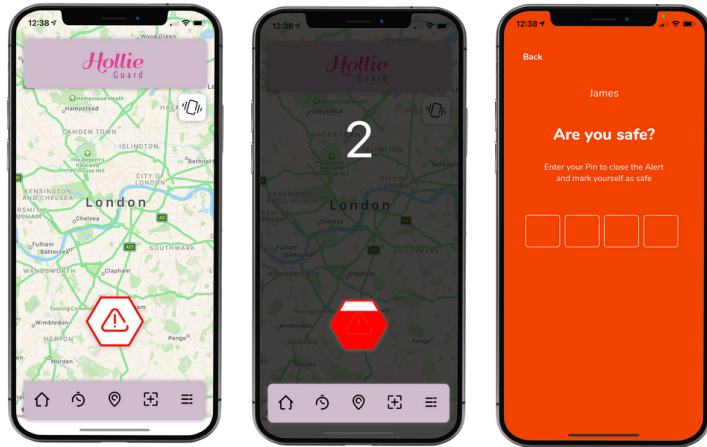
12:38

Wood Green

Hollie Guard

Hampstead Heath
Hampstead
CAMDEN TOWN
ISLINGTON
The Regent's Park
Bethnal
CITY OF LONDON
KENSINGTON AND CHELSEA
London
Chelsea
A2
Fulham
SOUTHWARK
WANDSWORTH
Clapham
Wimbledon
MERTON
Morden
Penge

12:38

Hollie Guard

2

Hampstead
London
Chelsea
Battersea
Wimbledon
Penge

12:38

Back

James

Are you safe?

Enter your Pin to close the Alert and mark yourself as safe